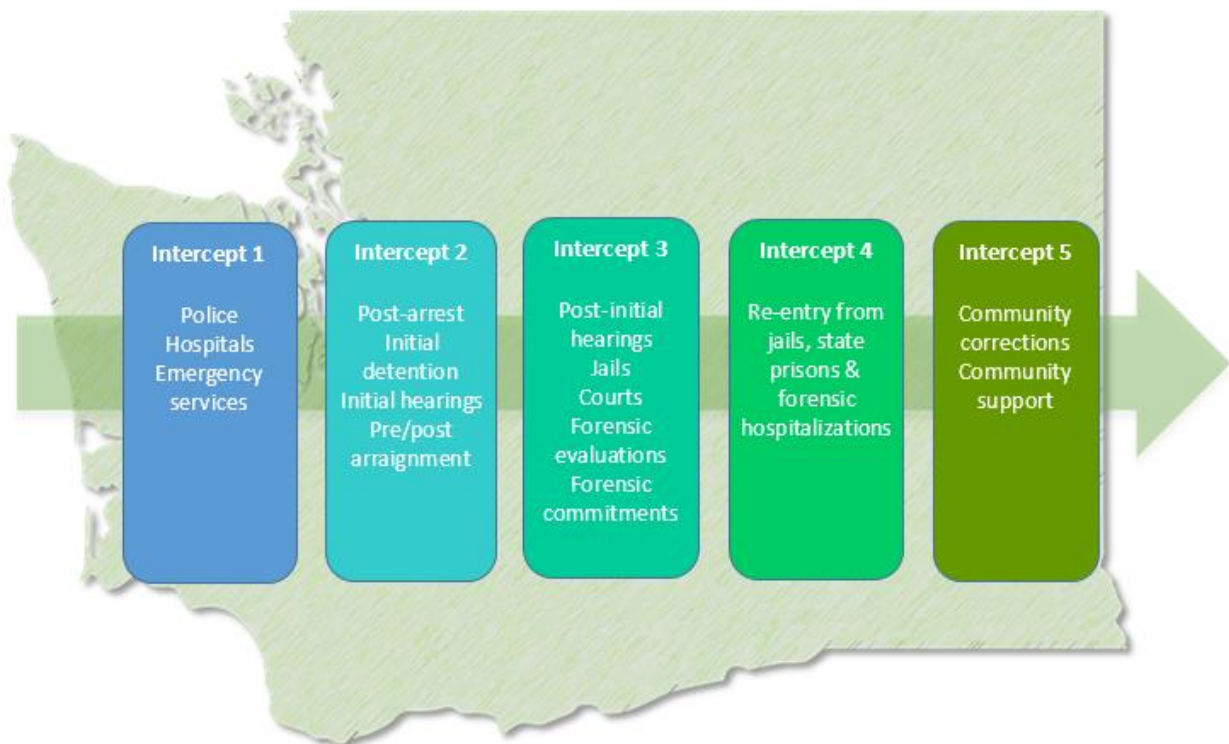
Intercept 1

Police
Hospitals
Emergency
services

Intercept 2

Post-arrest
Initial
detention
Initial hearings
Pre/post
arraignment

Intercept 3

Post-initial
hearings
Jails
Courts
Forensic
evaluations
Forensic
commitments

Intercept 4

Re-entry from
jails, state
prisons &
forensic
hospitalizations

Intercept 5

Community
corrections
Community
support